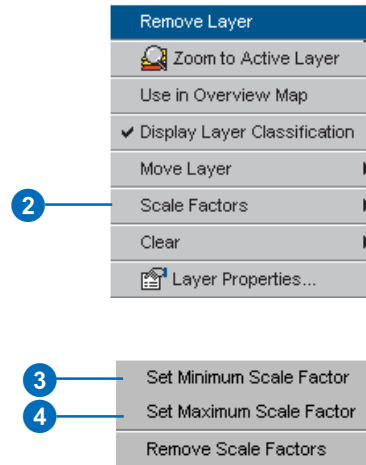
Remove Layer

Zoom to Active Layer

Use in Overview Map

✔ Display Layer Classification

Move Layer

2 Scale Factors

Clear

Layer Properties...

3 Set Minimum Scale Factor

4 Set Maximum Scale Factor

Remove Scale Factors